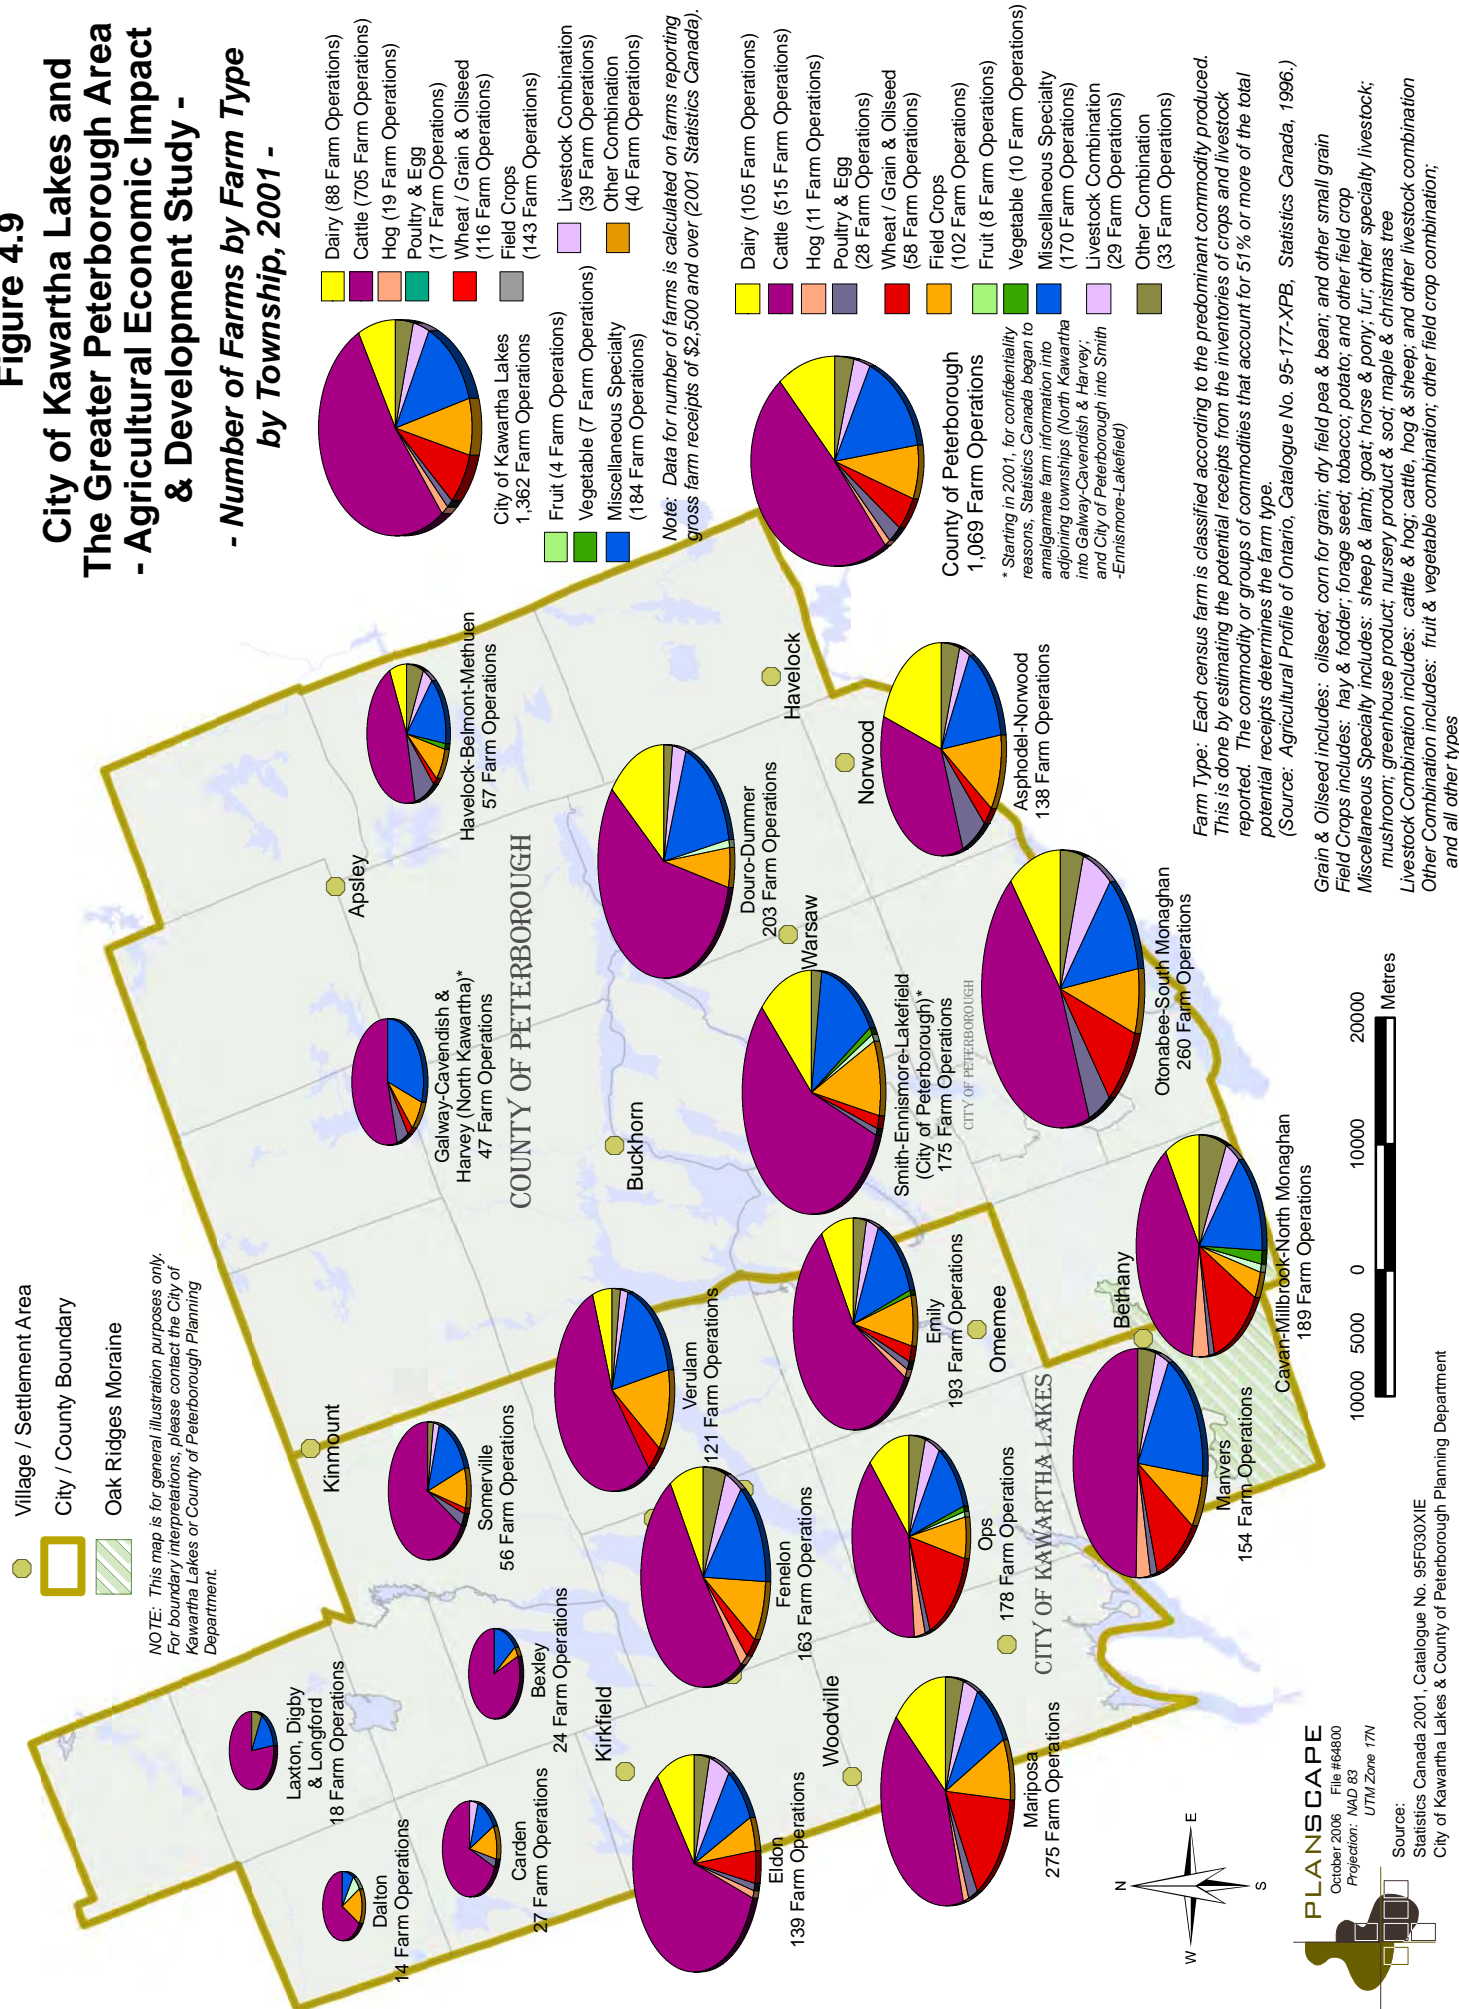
Figure 4.9

City of Kawartha Lakes and The Greater Peterborough Area - Agricultural Economic Impact & Development Study -

- Number of Farms by Farm Type by Township, 2001 -

Dairy (88 Farm Operations)
Cattle (705 Farm Operations)
Hog (19 Farm Operations)
Poultry & Egg (17 Farm Operations)
Wheat / Grain & Oilseed (116 Farm Operations)
Field Crops (143 Farm Operations)

City of Kawartha Lakes 1,362 Farm Operations

Fruit (4 Farm Operations)
Vegetable (7 Farm Operations)
Miscellaneous Specialty (184 Farm Operations)
Livestock Combination (39 Farm Operations)
Other Combination (40 Farm Operations)

Note: Data for number of farms is calculated on farms reporting gross farm receipts of $2,500 and over (2001 Statistics Canada).

Dairy (105 Farm Operations)
Cattle (515 Farm Operations)
Hog (11 Farm Operations)
Poultry & Egg (28 Farm Operations)
Wheat / Grain & Oilseed (58 Farm Operations)
Field Crops (102 Farm Operations)
Fruit (8 Farm Operations)
Vegetable (10 Farm Operations)
Miscellaneous Specialty (170 Farm Operations)
Livestock Combination (29 Farm Operations)
Other Combination (33 Farm Operations)

County of Peterborough 1,069 Farm Operations

* Starting in 2001, for confidentiality reasons, Statistics Canada began to amalgamate farm information into adjoining townships (North Kawartha into Galway-Cavendish & Harvey; and City of Peterborough into Smith -Ennismore-Lakefield)

Farm Type: Each census farm is classified according to the predominant commodity produced. This is done by estimating the potential receipts from the inventories of crops and livestock reported. The commodity or groups of commodities that account for 51% or more of the total potential receipts determines the farm type.
(Source: Agricultural Profile of Ontario, Catalogue No. 95-177-XPB, Statistics Canada, 1996.)

Grain & Oilseed includes: oilseed; corn for grain; dry field pea & bean; and other small grain
Field Crops includes: hay & fodder; forage seed; tobacco; potato; and other field crop
Miscellaneous Specialty includes: sheep & lamb; goat; horse & pony; fur; other specialty livestock; mushroom; greenhouse product; nursery product & sod; maple & christmas tree
Livestock Combination includes: cattle & hog; cattle, hog & sheep; and other livestock combination
Other Combination includes: fruit & vegetable combination; other field crop combination; and all other types

Village / Settlement Area
City / County Boundary
Oak Ridges Moraine

NOTE: This map is for general illustration purposes only. For boundary interpretations, please contact the City of Kawartha Lakes or County of Peterborough Planning Department.

Havelock-Belmont-Methuen 57 Farm Operations
Apsley
COUNTY OF PETERBOROUGH
Galway-Cavendish & Harvey (North Kawartha)* 47 Farm Operations
Havelock
Norwood
Douro-Dummer 203 Farm Operations
Asphodel-Norwood 138 Farm Operations
Warsaw
Buckhorn
Smith-Ennismore-Lakefield (City of Peterborough)* 175 Farm Operations
CITY OF PETERBOROUGH
Otonabee-South Monaghan 260 Farm Operations
Kinmount
Somerville 56 Farm Operations
Verulam 121 Farm Operations
Emily 193 Farm Operations
Omemee
Bethany
Cavan-Millbrook-North Monaghan 189 Farm Operations
Laxton, Digby & Longford 18 Farm Operations
Bexley 24 Farm Operations
Fenelon 163 Farm Operations
Ops 178 Farm Operations
CITY OF KAWARTHA LAKES
Manvers 154 Farm Operations
Dalton 14 Farm Operations
Carden 27 Farm Operations
Kirkfield
Woodville
Eldon 139 Farm Operations
Mariposa 275 Farm Operations

10000 5000 0 10000 20000 Metres

N E S W

PLANSCAPE
October 2006 File #64800
Projection: NAD 83 UTM Zone 17N

Source:
Statistics Canada 2001, Catalogue No. 95F030XIE
City of Kawartha Lakes & County of Peterborough Planning Department